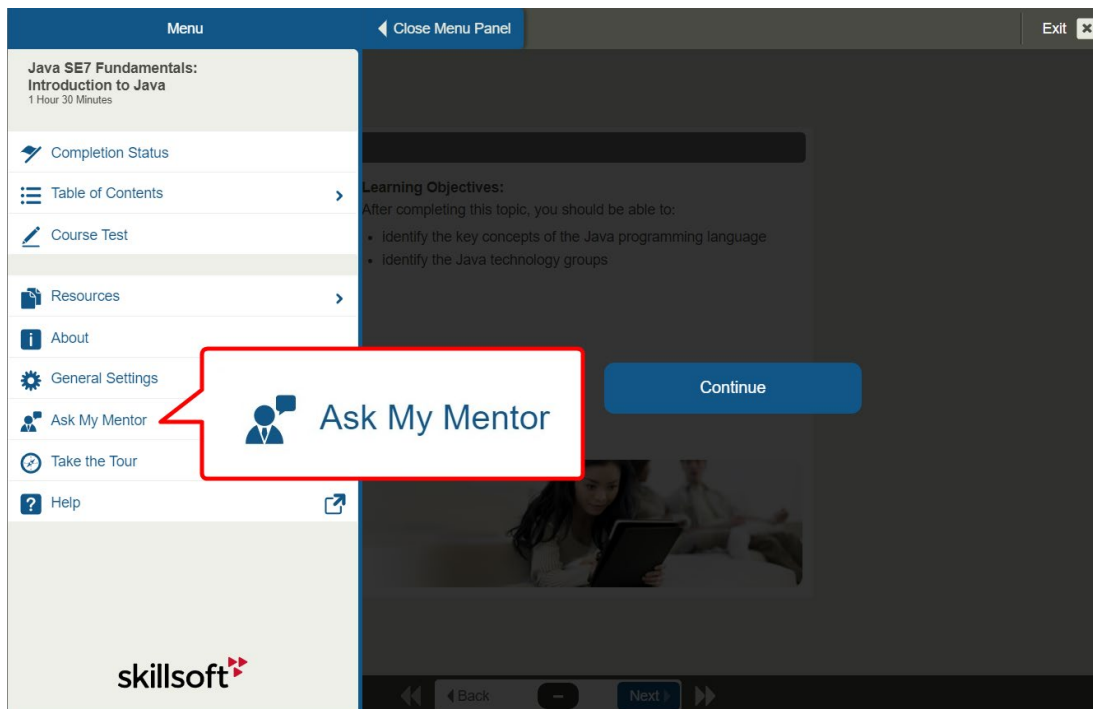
Menu

Close Menu Panel

Exit

Java SE7 Fundamentals: Introduction to Java
1 Hour 30 Minutes

Completion Status

Table of Contents

Course Test

Resources

About

General Settings

Ask My Mentor

Take the Tour

Help

skillsoft

Learning Objectives:
After completing this topic, you should be able to:
• identify the key concepts of the Java programming language
• identify the Java technology groups

Ask My Mentor

Continue

Back

Next